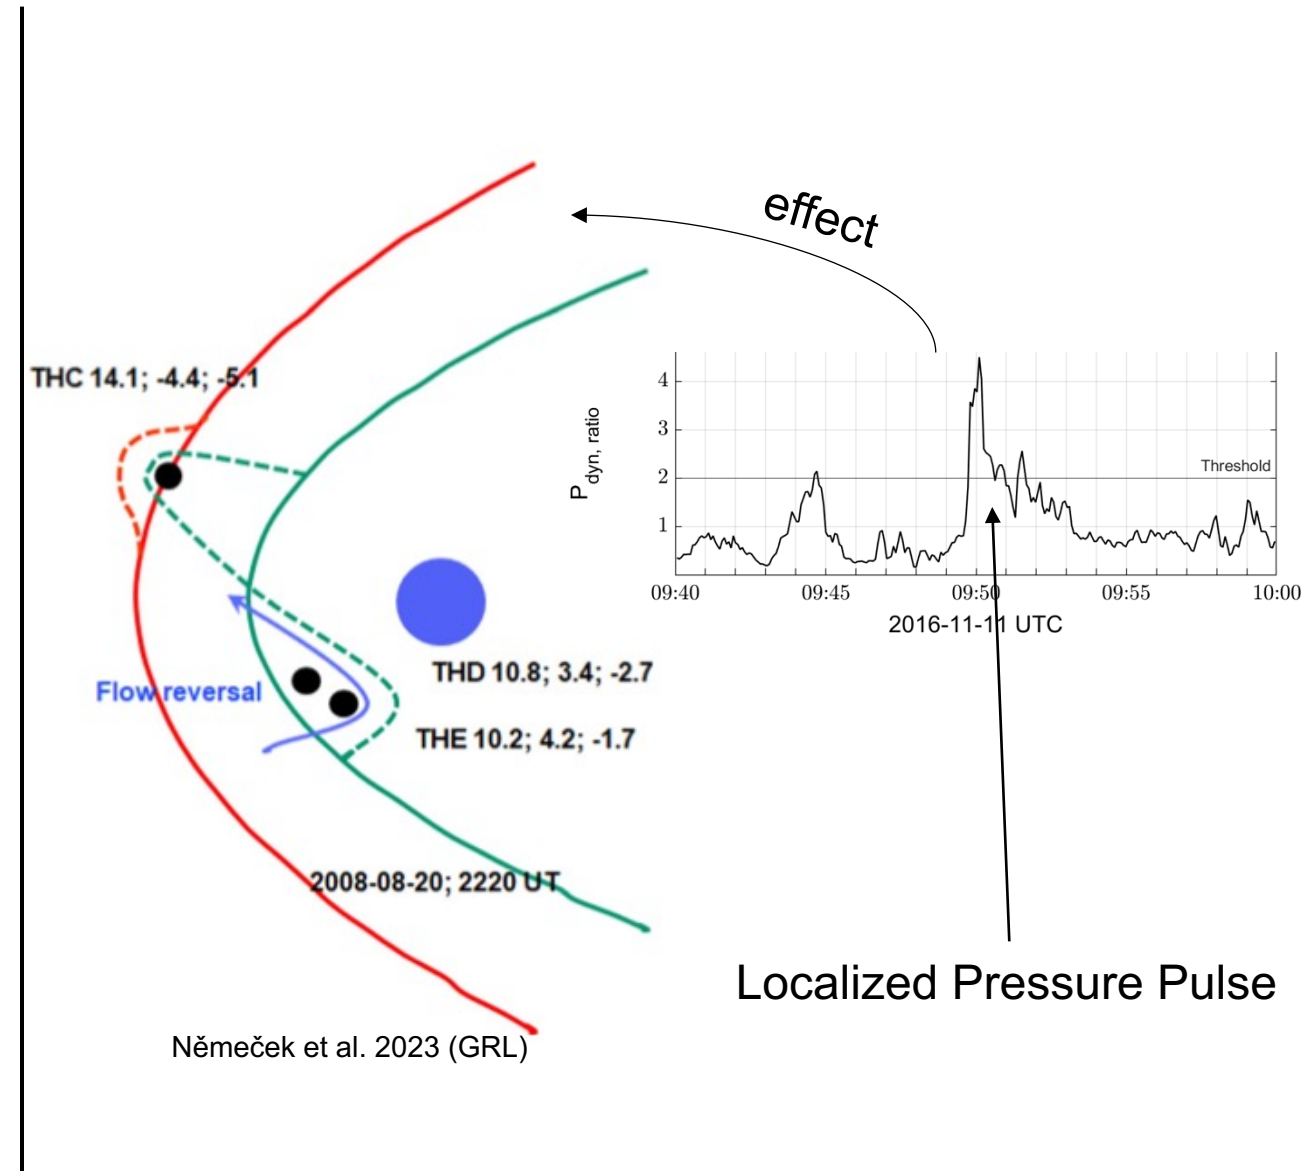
effect

THC 14.1; -4.4; -5.1

$P_{dyn, ratio}$

4
3
2
1

Threshold

09:40
09:45
09:50
09:55
10:00

2016-11-11 UTC

THD 10.8; 3.4; -2.7

Flow reversal

THE 10.2; 4.2; -1.7

2008-08-20; 2220 UT

Localized Pressure Pulse

Němeček et al. 2023 (GRL)